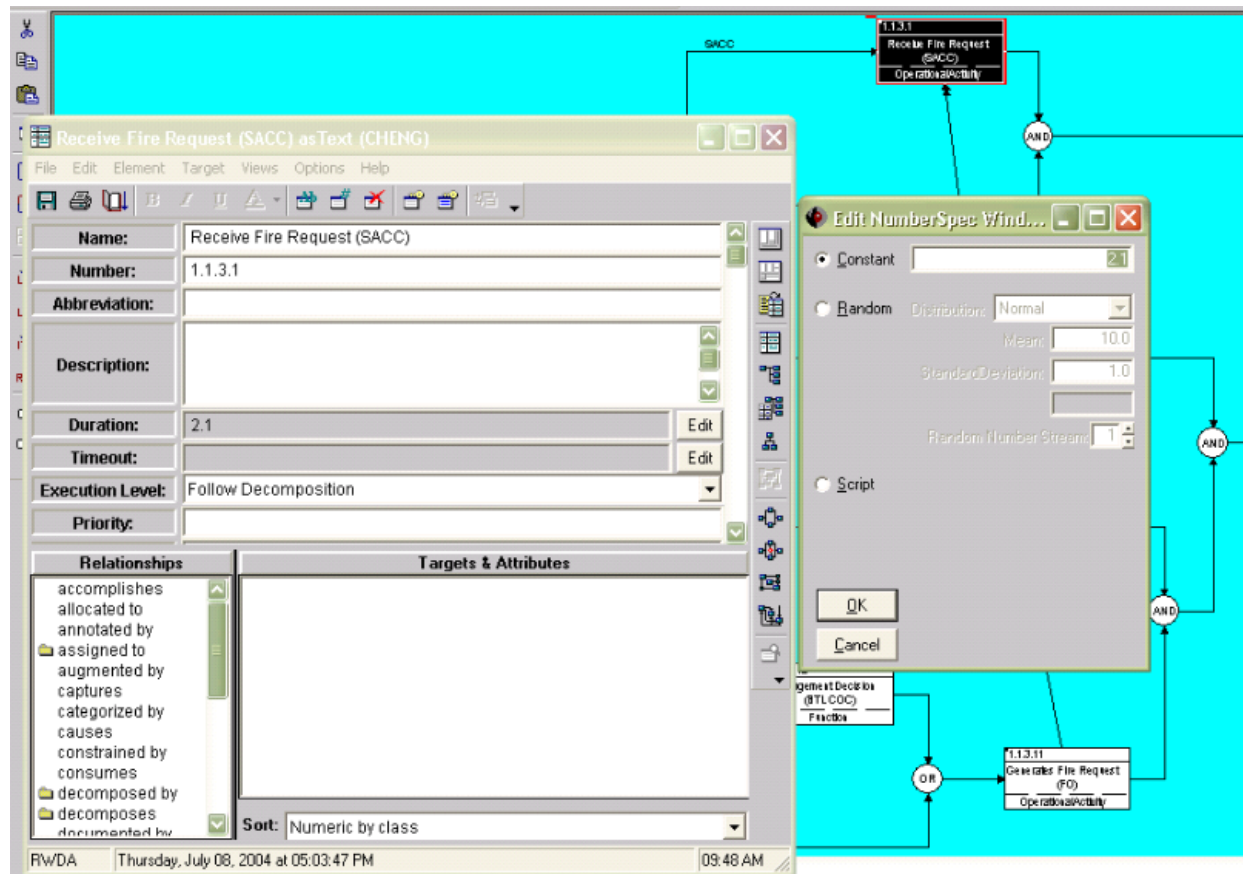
SACC

1.1.3.1
Receive Fire Request (SACC)
OperationalActivity

AND

Receive Fire Request (SACC) asText (CHENG)

File Edit Element Target Views Options Help

Name: Receive Fire Request (SACC)
Number: 1.1.3.1
Abbreviation:
Description:
Duration: 2.1 Edit
Timeout: Edit
Execution Level: Follow Decomposition
Priority:

| Relationships | Targets & Attributes |
|---|---|
| accomplishes | |
| allocated to | |
| annotated by | |
| assigned to | |
| augmented by | |
| captures | |
| categorized by | |
| causes | |
| constrained by | |
| consumes | |
| decomposed by | |
| decomposes | |
| documented by | |

Sort: Numeric by class

RWDA Thursday, July 08, 2004 at 05:03:47 PM 09:48 AM

Edit NumberSpec Wind...

Constant 2.1
Random Distribution: Normal
Mean: 10.0
Standard Deviation: 1.0
Random Number Stream: 1
Script

OK
Cancel

AND

AND

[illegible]gement Decision (BTL COC)
Function

OR

1.1.3.11
Generates Fire Request (FO)
OperationalActivity